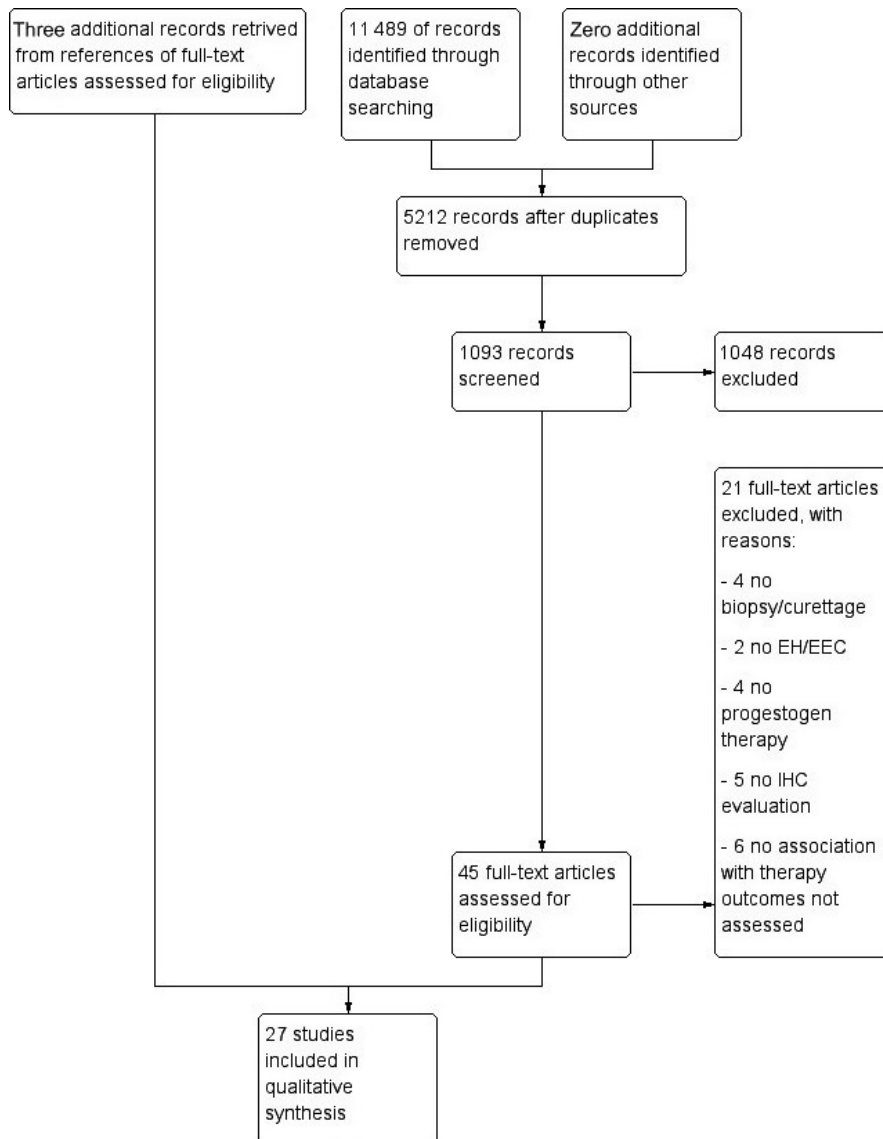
Three additional records retrived from references of full-text articles assessed for eligibility

11 489 of records identified through database searching

Zero additional records identified through other sources

5212 records after duplicates removed

1093 records screened

1048 records excluded

21 full-text articles excluded, with reasons:

- 4 no biopsy/curettage

- 2 no EH/EEC

- 4 no progestogen therapy

- 5 no IHC evaluation

- 6 no association with therapy outcomes not assessed

45 full-text articles assessed for eligibility

27 studies included in qualitative synthesis